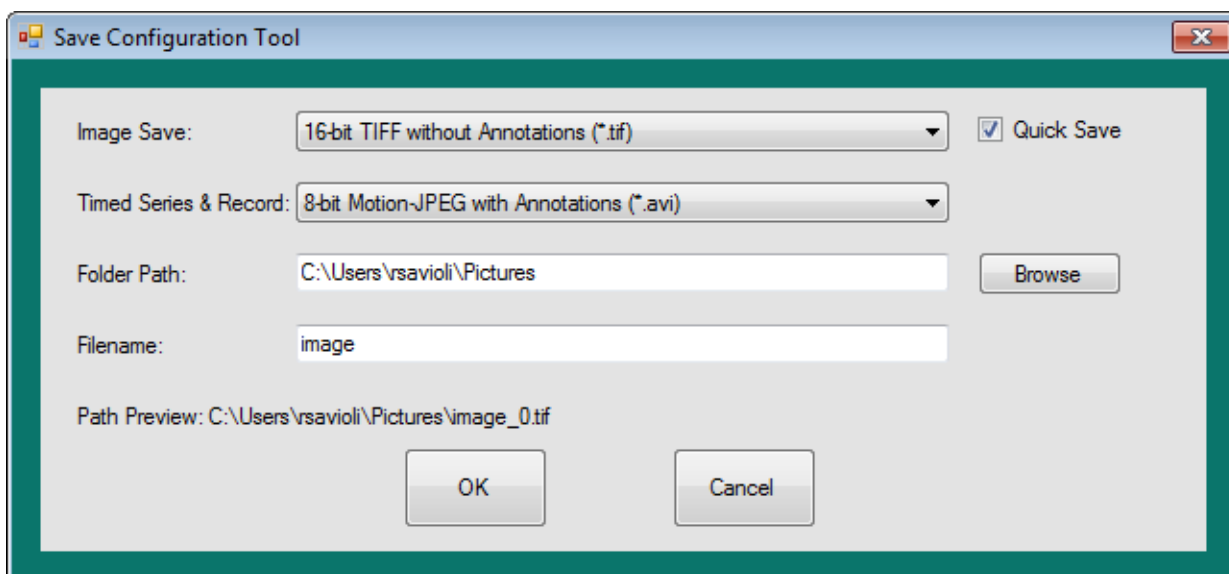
Save Configuration Tool

Image Save: 16-bit TIFF without Annotations (*.tif)

Quick Save

Timed Series & Record: 8-bit Motion-JPEG with Annotations (*.avi)

Folder Path: C:\Users\rsavioli\Pictures

Browse

Filename: image

Path Preview: C:\Users\rsavioli\Pictures\image_0.tif

OK

Cancel